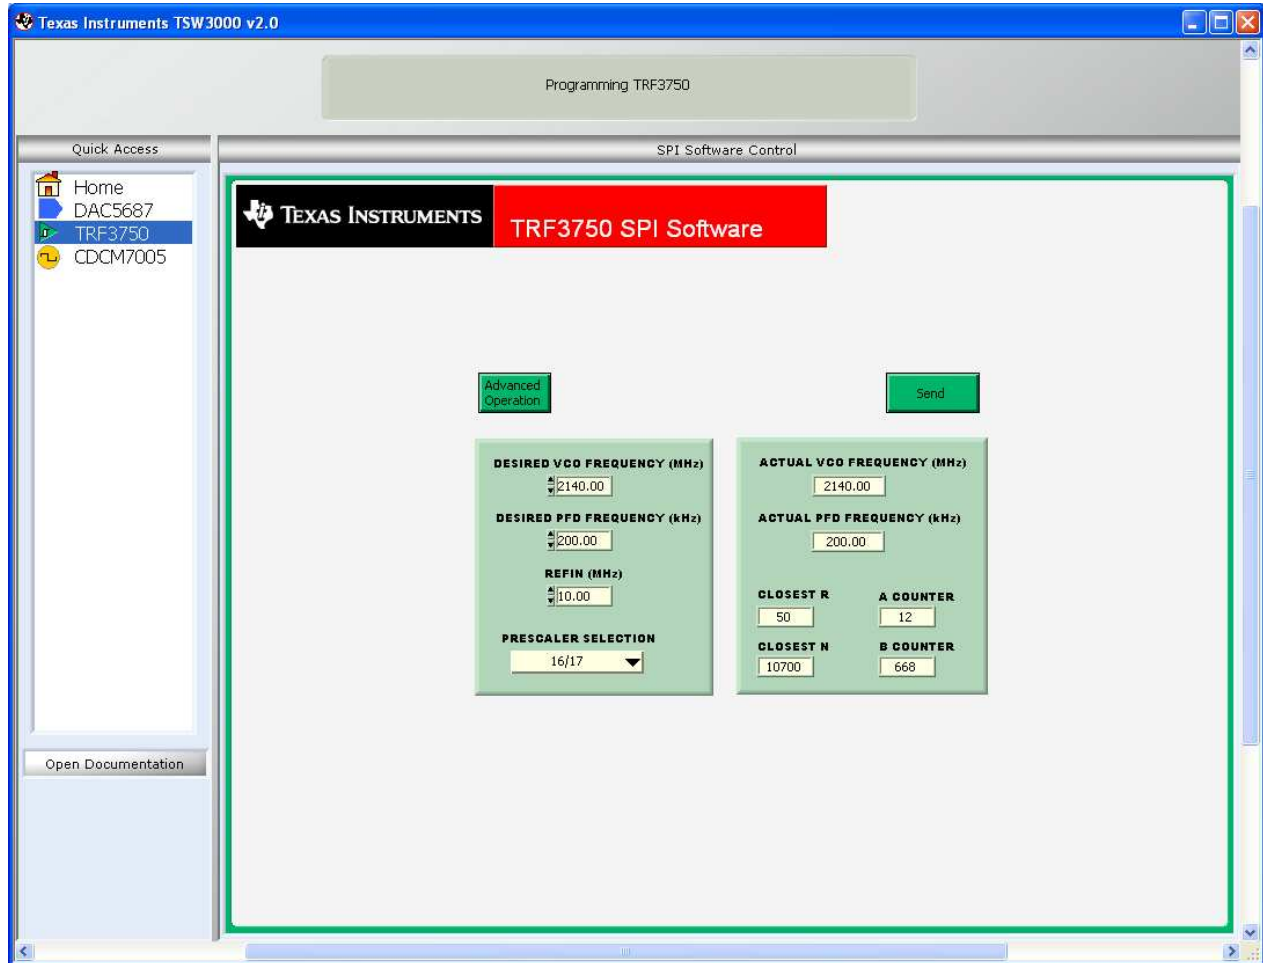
Texas Instruments TSW3000 v2.0

Programming TRF3750

Quick Access

Home
DAC5687
TRF3750
CDCM7005

Open Documentation

SPI Software Control

TEXAS INSTRUMENTS

TRF3750 SPI Software

Advanced Operation

Send

DESIRED VCO FREQUENCY (MHz)
2140.00
DESIRED PFD FREQUENCY (kHz)
200.00
REFIN (MHz)
10.00
PRESCALER SELECTION
16/17

ACTUAL VCO FREQUENCY (MHz)
2140.00
ACTUAL PFD FREQUENCY (kHz)
200.00
CLOSEST R
50
A COUNTER
12
CLOSEST N
10700
B COUNTER
668